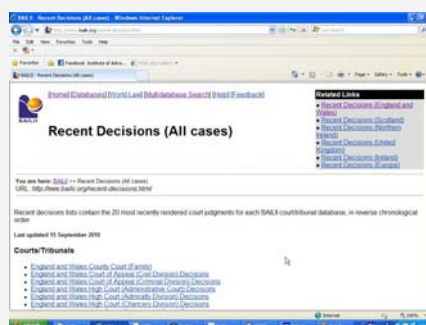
BAILII - Recent Decisions (All cases) - Windows Internet Explorer

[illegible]

File Edit View Favorites Tools Help

Favorites Facebook Institute of Adva...

BAILII - Recent Decisions (All cases)

[Home] [Databases] [World Law] [Multidatabase Search] [Help] [Feedback]

Recent Decisions (All cases)

Related Links
• Recent Decisions (England and Wales)
• Recent Decisions (Scotland)
• Recent Decisions (Northern Ireland)
• Recent Decisions (United Kingdom)
• Recent Decisions (Ireland)
• Recent Decisions (Europe)

You are here: BAILII >> Recent Decisions (All cases)
URL: http://www.bailii.org/recent-decisions.html

Recent decisions lists contain the 20 most recently rendered court judgments for each BAILII court/tribunal database, in reverse chronological order.

Last updated 15 September 2010

Courts/Tribunals

• England and Wales County Court (Family)
• England and Wales Court of Appeal (Civil Division) Decisions
• England and Wales Court of Appeal (Criminal Division) Decisions
• England and Wales High Court (Administrative Court) Decisions
• England and Wales High Court (Admiralty Division) Decisions
• England and Wales High Court (Chancery Division) Decisions

Internet

100%